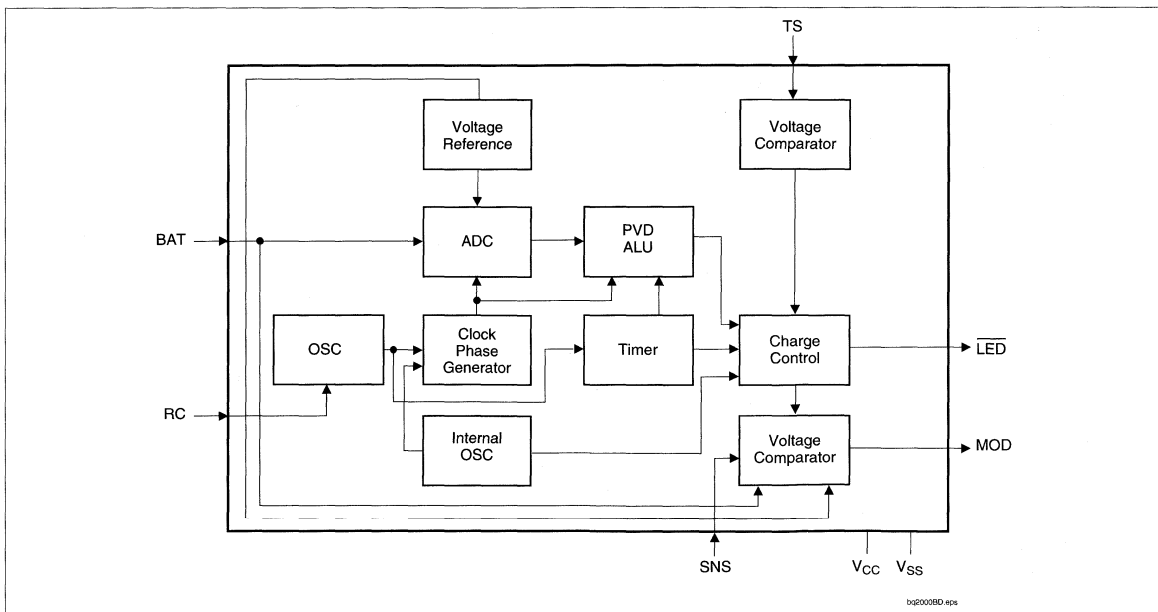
TS

Voltage Reference

Voltage Comparator

BAT

ADC

PVD ALU

OSC

Clock Phase Generator

Timer

Charge Control

$\overline{LED}$

RC

Internal OSC

Voltage Comparator

MOD

SNS

$V_{CC}$

$V_{SS}$

bq2000BD.eps